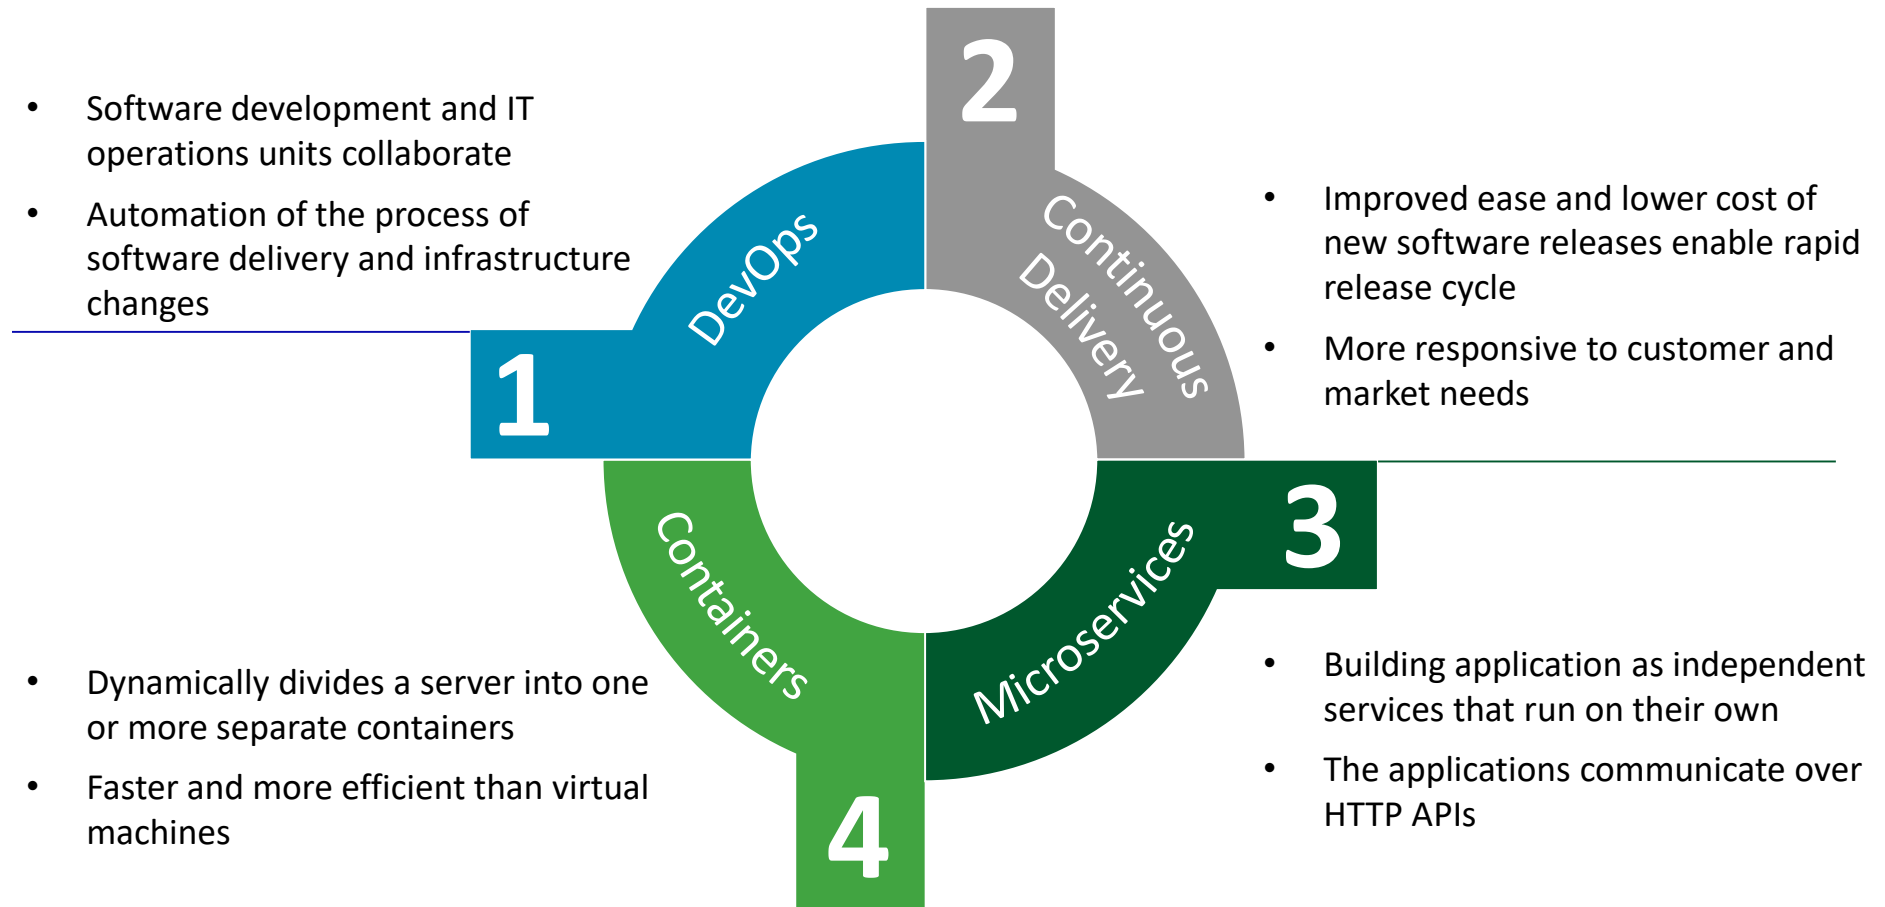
- Software development and IT operations units collaborate
- Automation of the process of software delivery and infrastructure changes

1
DevOps

2
Continuous Delivery

- Improved ease and lower cost of new software releases enable rapid release cycle
- More responsive to customer and market needs

3
Microservices

- Building application as independent services that run on their own
- The applications communicate over HTTP APIs

4
Containers

- Dynamically divides a server into one or more separate containers
- Faster and more efficient than virtual machines